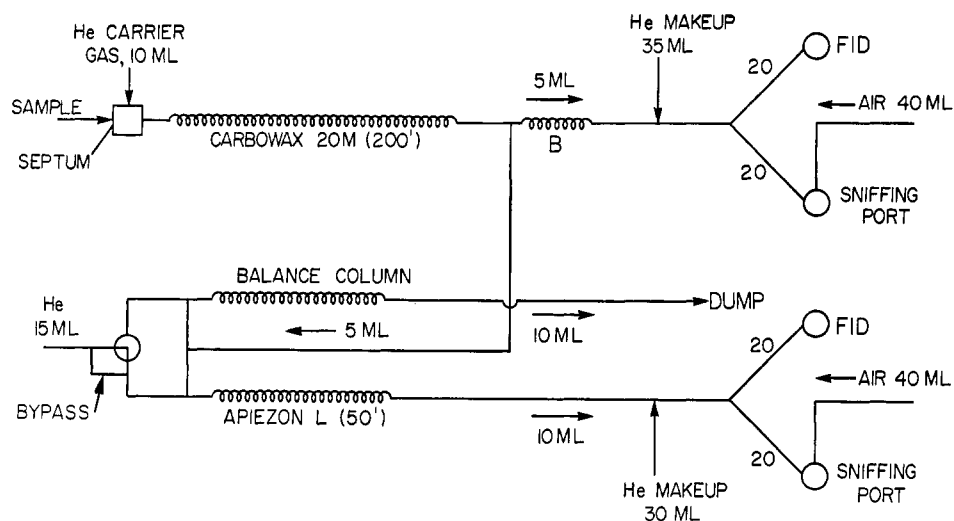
He CARRIER GAS, 10 ML

SAMPLE

SEPTUM

CARBOWAX 20M (200')

5 ML

B

He MAKEUP 35 ML

20

FID

AIR 40 ML

20

SNIFFING PORT

BALANCE COLUMN

He 15 ML

5 ML

DUMP

10 ML

FID

20

AIR 40 ML

BYPASS

APIEZON L (50')

10 ML

20

SNIFFING PORT

He MAKEUP 30 ML